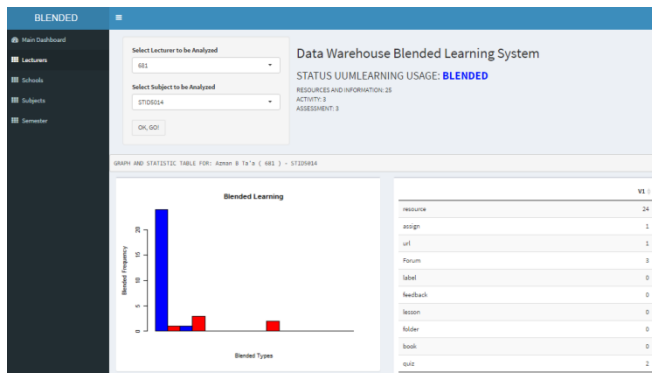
BLENDED

≡

Main Dashboard
Lecturers
Schools
Subjects
Semester

Select Lecturer to be Analyzed
681

Select Subject to be Analyzed
STID5014

OK, GO!

Data Warehouse Blended Learning System

STATUS UUMLEARNING USAGE: BLENDED

RESOURCES AND INFORMATION: 25
ACTIVITY: 3
ASSESSMENT: 3

GRAPH AND STATISTIC TABLE FOR: Azman B Ta'a ( 681 ) - STID5014

Blended Learning

Blended Frequency

0
5
10
15
20

Blended Types

| | V1 |
|---|---|
| resource | 24 |
| assign | 1 |
| url | 1 |
| Forum | 3 |
| label | 0 |
| feedback | 0 |
| lesson | 0 |
| folder | 0 |
| book | 0 |
| quiz | 2 |